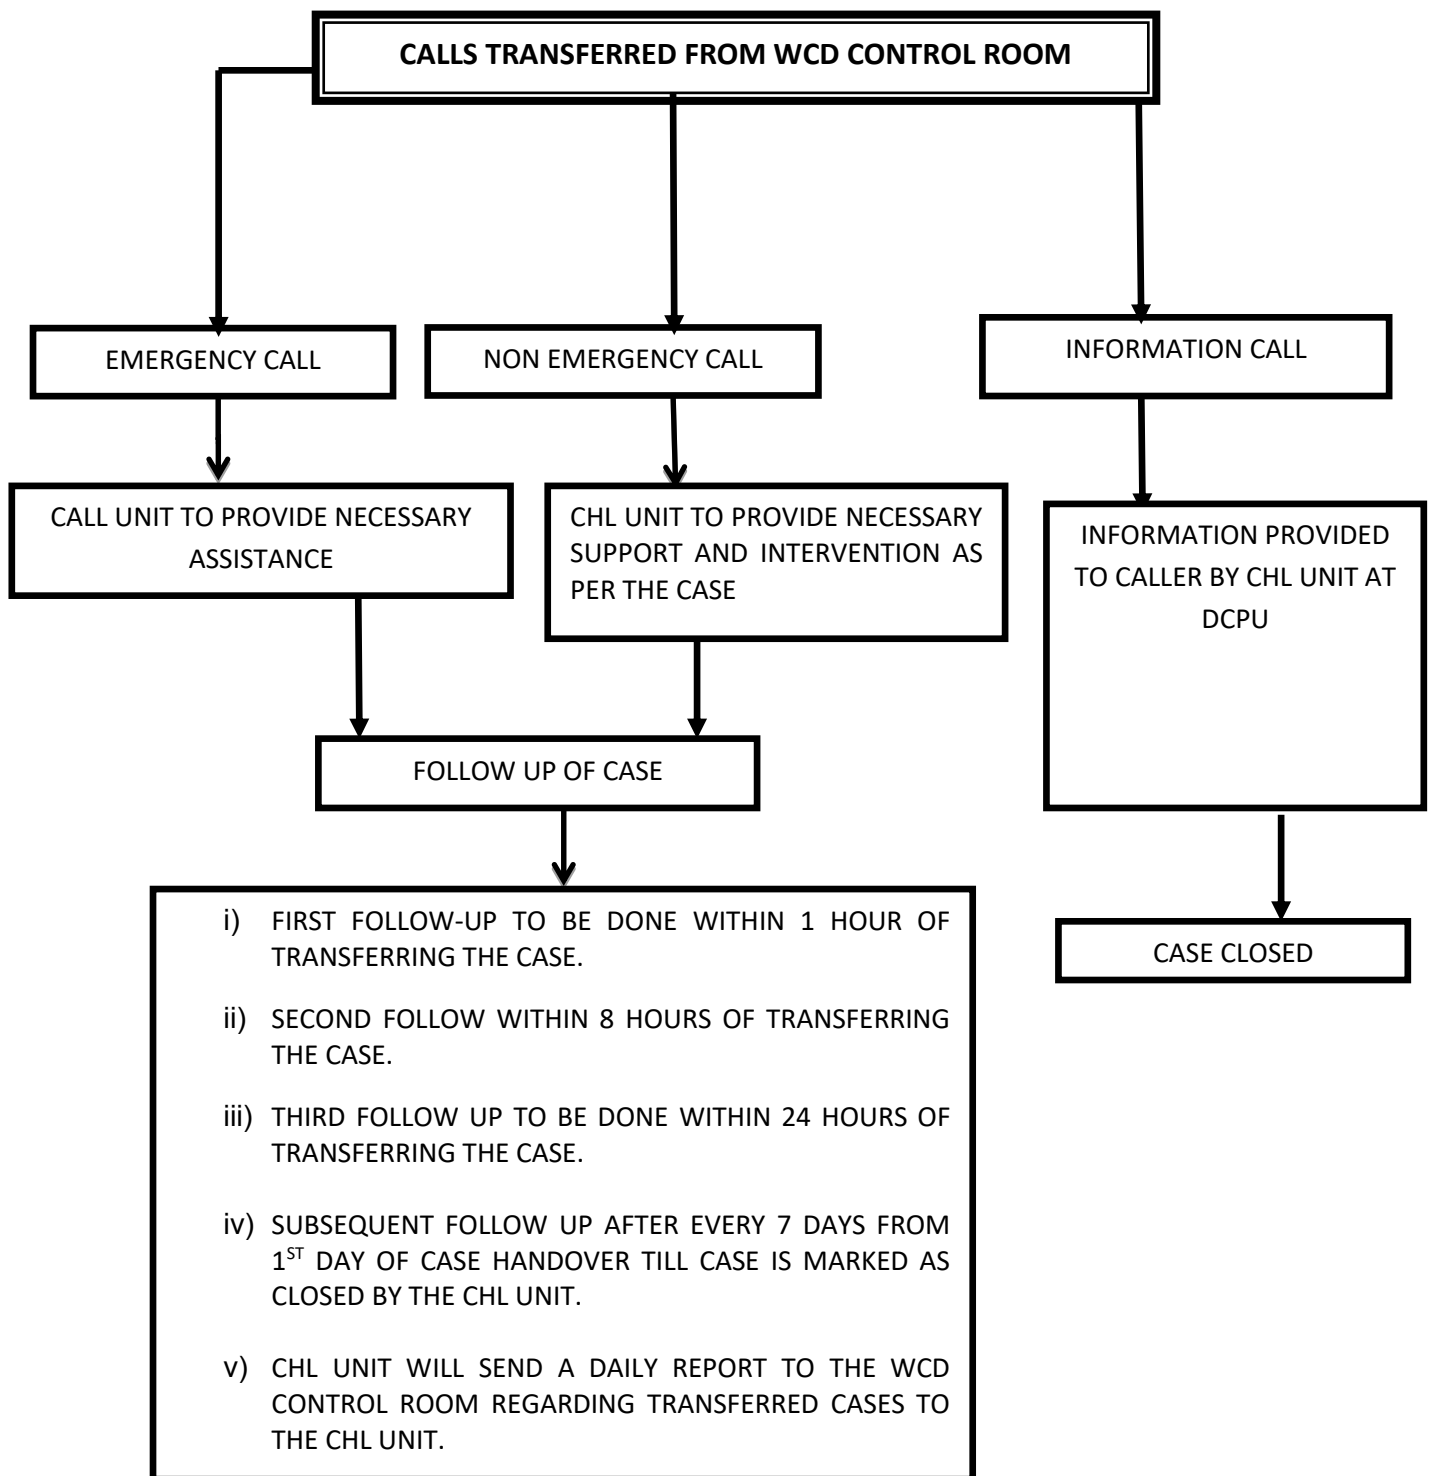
CALLS TRANSFERRED FROM WCD CONTROL ROOM

EMERGENCY CALL

NON EMERGENCY CALL

INFORMATION CALL

CALL UNIT TO PROVIDE NECESSARY ASSISTANCE

CHL UNIT TO PROVIDE NECESSARY SUPPORT AND INTERVENTION AS PER THE CASE

INFORMATION PROVIDED TO CALLER BY CHL UNIT AT DCPU

FOLLOW UP OF CASE

CASE CLOSED

i) FIRST FOLLOW-UP TO BE DONE WITHIN 1 HOUR OF TRANSFERRING THE CASE.

ii) SECOND FOLLOW WITHIN 8 HOURS OF TRANSFERRING THE CASE.

iii) THIRD FOLLOW UP TO BE DONE WITHIN 24 HOURS OF TRANSFERRING THE CASE.

iv) SUBSEQUENT FOLLOW UP AFTER EVERY 7 DAYS FROM $1^{ST}$ DAY OF CASE HANDOVER TILL CASE IS MARKED AS CLOSED BY THE CHL UNIT.

v) CHL UNIT WILL SEND A DAILY REPORT TO THE WCD CONTROL ROOM REGARDING TRANSFERRED CASES TO THE CHL UNIT.